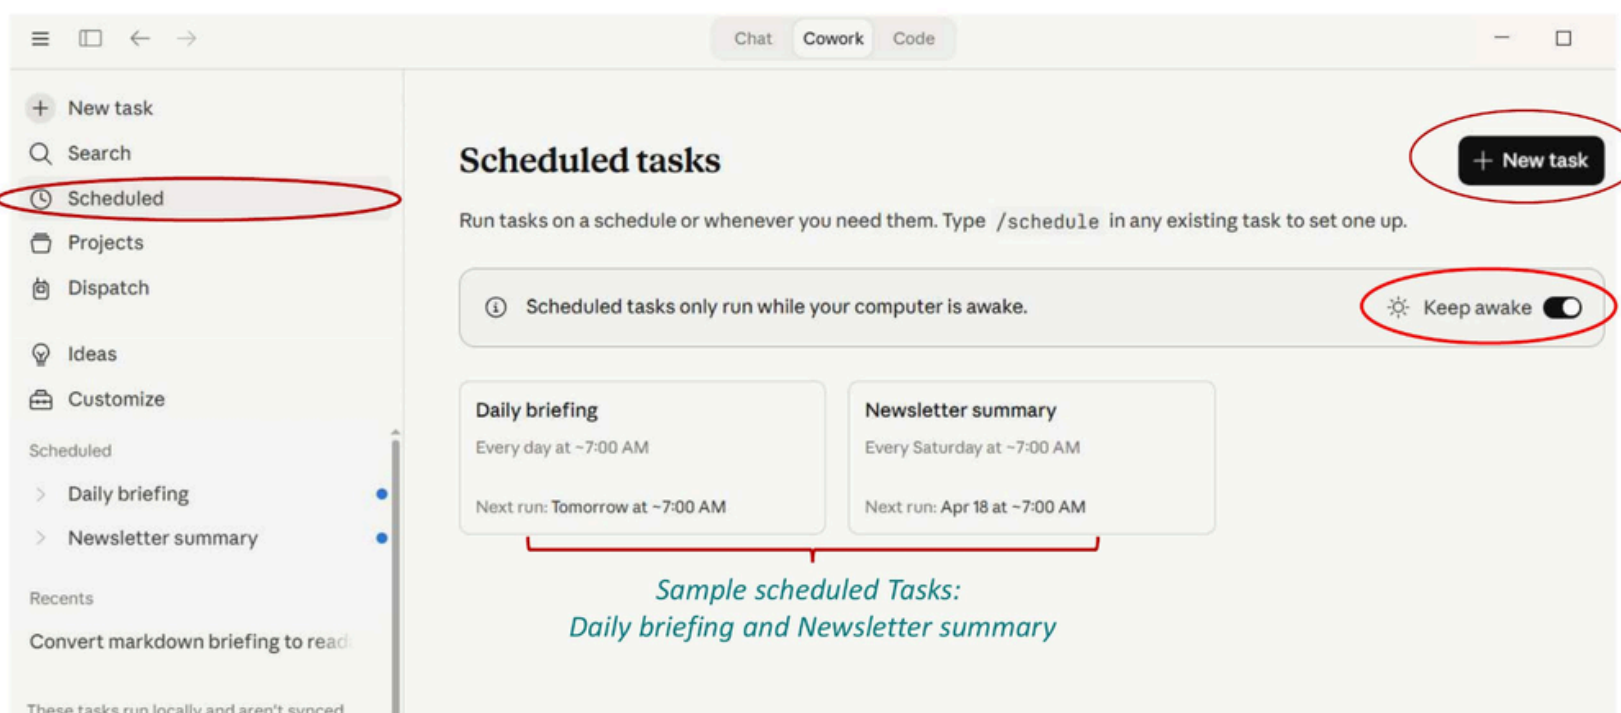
Chat Cowork Code

New task
Search
Scheduled
Projects
Dispatch
Ideas
Customize

Scheduled
Daily briefing
Newsletter summary

Recents
Convert markdown briefing to read

These tasks run locally and aren't synced

Scheduled tasks

New task

Run tasks on a schedule or whenever you need them. Type /schedule in any existing task to set one up.

Scheduled tasks only run while your computer is awake.

Keep awake

Daily briefing
Every day at ~7:00 AM
Next run: Tomorrow at ~7:00 AM

Newsletter summary
Every Saturday at ~7:00 AM
Next run: Apr 18 at ~7:00 AM

Sample scheduled Tasks:
Daily briefing and Newsletter summary